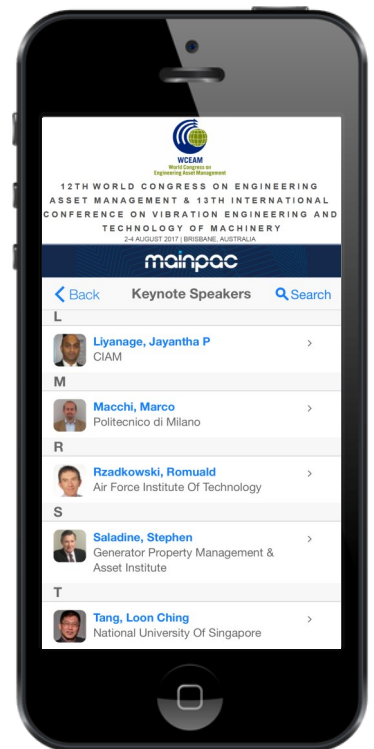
WCEAM
World Congress on Engineering Asset Management

12TH WORLD CONGRESS ON ENGINEERING ASSET MANAGEMENT & 13TH INTERNATIONAL CONFERENCE ON VIBRATION ENGINEERING AND TECHNOLOGY OF MACHINERY
2-4 AUGUST 2017 | BRISBANE, AUSTRALIA

mainpac

< Back Keynote Speakers Search

L

Liyanage, Jayantha P
CIAM

M

Macchi, Marco
Politecnico di Milano

R

Rzadkowski, Romuald
Air Force Institute Of Technology

S

Saladine, Stephen
Generator Property Management & Asset Institute

T

Tang, Loon Ching
National University Of Singapore